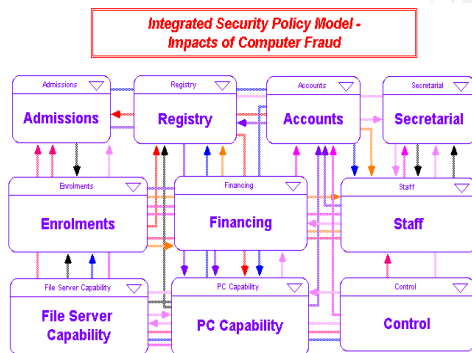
Integrated Security Policy Model - Impacts of Computer Fraud

Admissions
Admissions

Registry
Registry

Accounts
Accounts

Secretarial
Secretarial

Enrolments
Enrolments

Financing
Financing

Staff
Staff

File Server Capability
File Server Capability

PC Capability
PC Capability

Control
Control